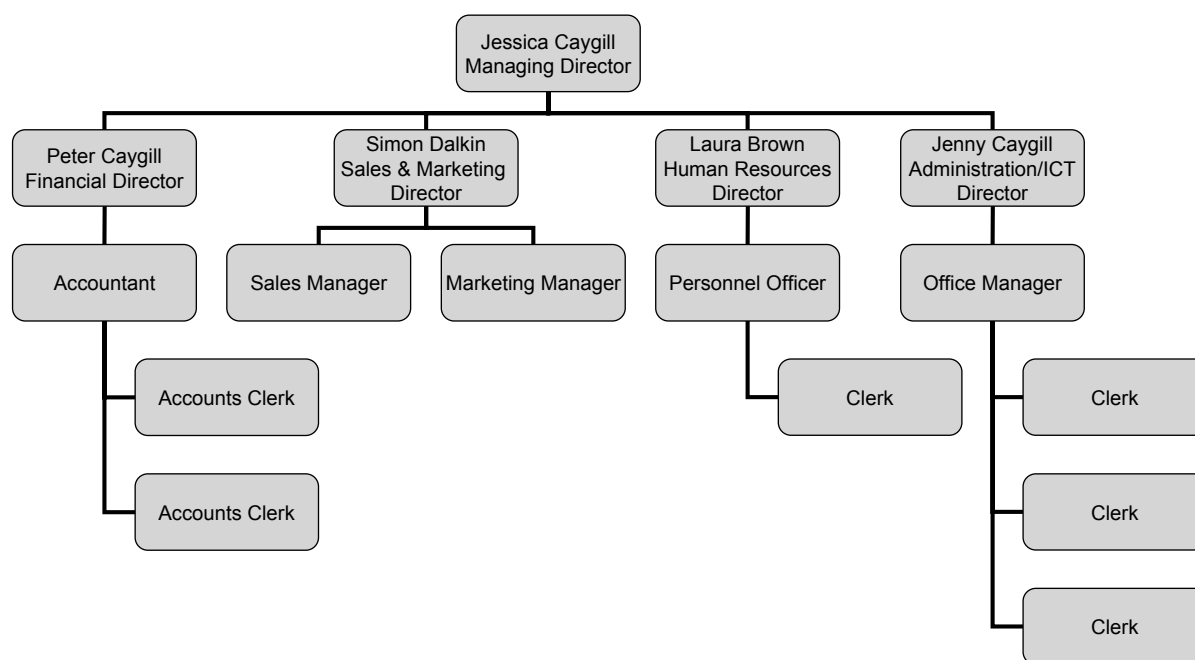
Jessica Caygill
Managing Director

Peter Caygill
Financial Director

Simon Dalkin
Sales & Marketing Director

Laura Brown
Human Resources Director

Jenny Caygill
Administration/ICT Director

Accountant

Sales Manager

Marketing Manager

Personnel Officer

Office Manager

Accounts Clerk

Accounts Clerk

Clerk

Clerk

Clerk

Clerk